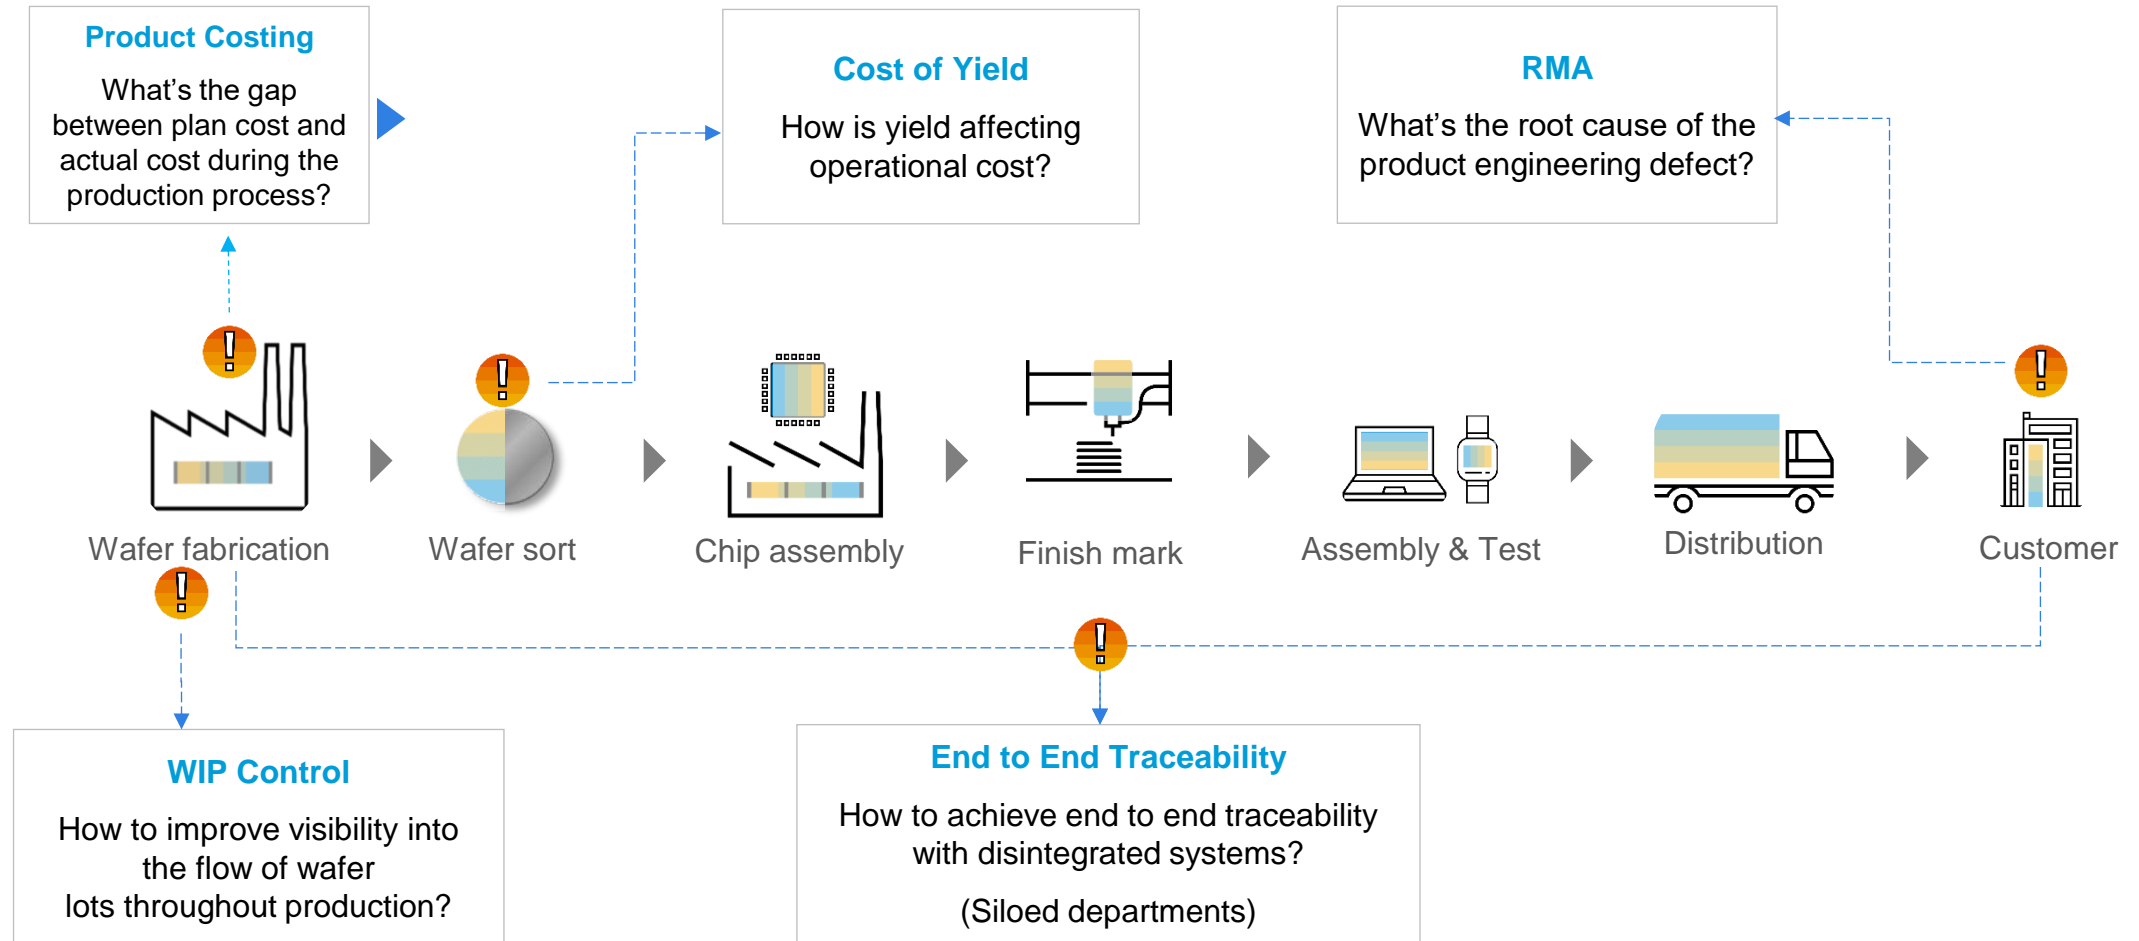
Product Costing
What's the gap between plan cost and actual cost during the production process?

Cost of Yield
How is yield affecting operational cost?

RMA
What's the root cause of the product engineering defect?

Wafer fabrication

Wafer sort

Chip assembly

Finish mark

Assembly & Test

Distribution

Customer

WIP Control
How to improve visibility into the flow of wafer lots throughout production?

End to End Traceability
How to achieve end to end traceability with disintegrated systems?
(Siloed departments)